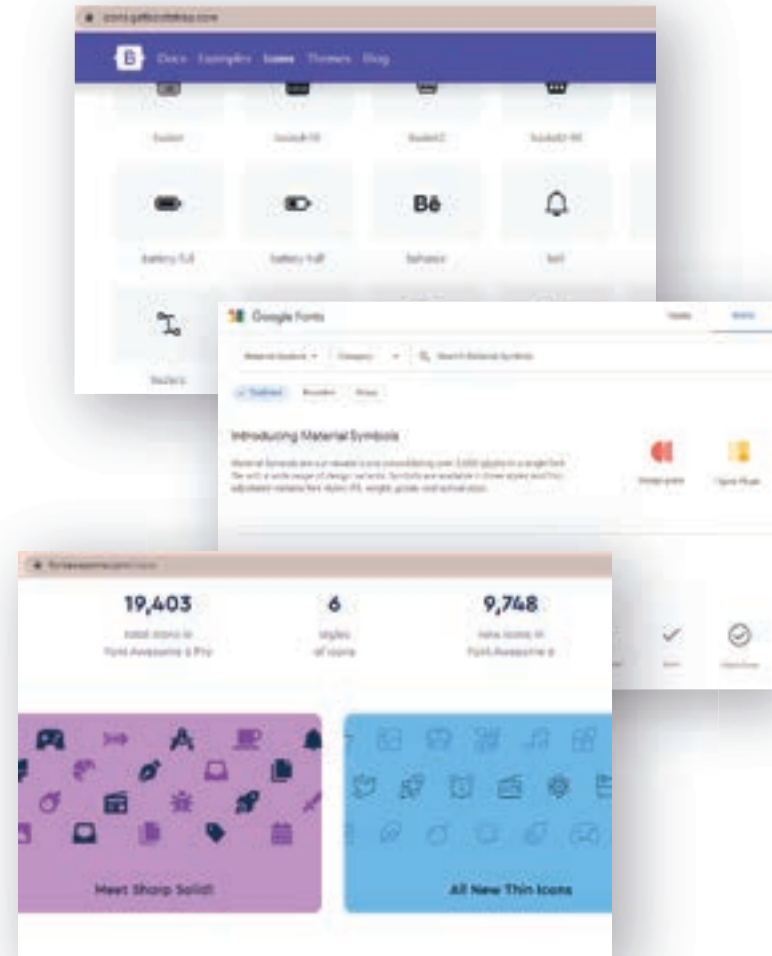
icons.getbootstrap.com

B Docs Examples Icons Themes Blog

basket

basket-fill

basket2

basket2-fill

Bē

battery-full

battery-half

behance

bell

bezier

Google Fonts

Icons

Material Symbols

Category

Search Material Symbols

Outlined

Rounded

Sharp

Introducing Material Symbols

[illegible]

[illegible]

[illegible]

fontawesome.com/icons

19,403
total icons in
Font Awesome 6 Pro

6
styles
of icons

9,748
new icons in
Font Awesome 6

Meet Sharp Solid!

All New Thin Icons